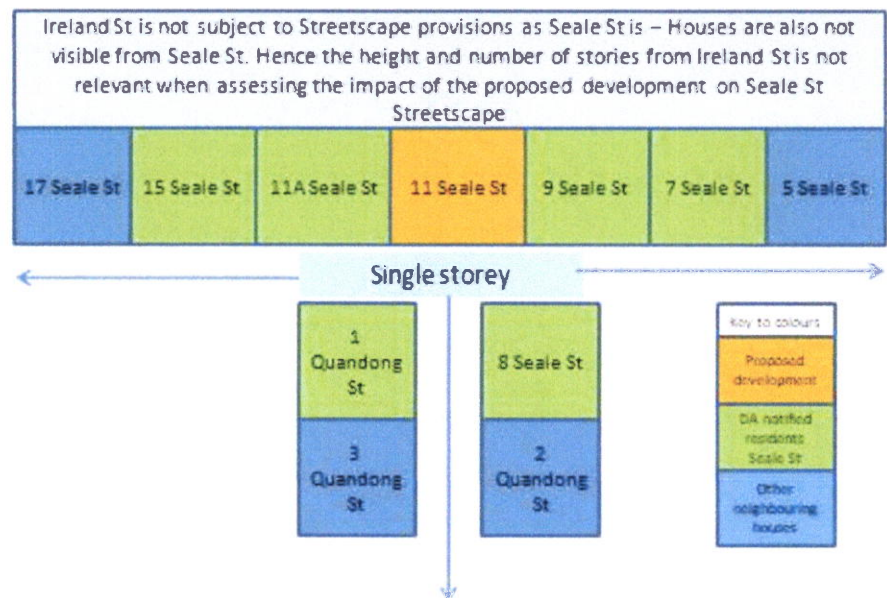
Ireland St is not subject to Streetscape provisions as Seale St is – Houses are also not visible from Seale St. Hence the height and number of stories from Ireland St is not relevant when assessing the impact of the proposed development on Seale St Streetscape

| 17 Seale St | 15 Seale St | 11A Seale St | 11 Seale St | 9 Seale St | 7 Seale St | 5 Seale St |
|---|---|---|---|---|---|---|

Single storey

1 Quandong St

3 Quandong St

8 Seale St

2 Quandong St

Key to colours

Proposed development

DA notified residents Seale St

Other neighbouring houses